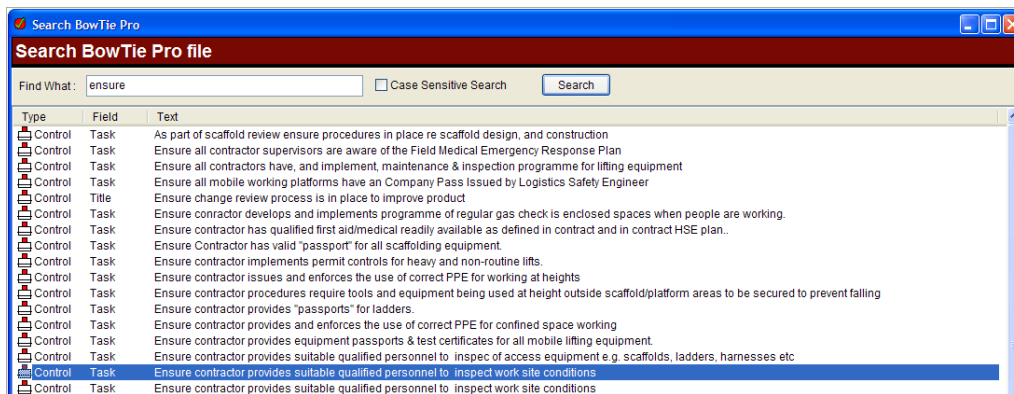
Search BowTie Pro

Search BowTie Pro file

Find What : ensure

Case Sensitive Search

Search

| Type | Field | Text |
|---|---|---|
| Control | Task | As part of scaffold review ensure procedures in place re scaffold design, and construction |
| Control | Task | Ensure all contractor supervisors are aware of the Field Medical Emergency Response Plan |
| Control | Task | Ensure all contractors have, and implement, maintenance & inspection programme for lifting equipment |
| Control | Task | Ensure all mobile working platforms have an Company Pass Issued by Logistics Safety Engineer |
| Control | Title | Ensure change review process is in place to improve product |
| Control | Task | Ensure conractor develops and implements programme of regular gas check is enclosed spaces when people are working. |
| Control | Task | Ensure contractor has qualified first aid/medical readily available as defined in contract and in contract HSE plan.. |
| Control | Task | Ensure Contractor has valid "passport" for all scaffolding equipment. |
| Control | Task | Ensure contractor implements permit controls for heavy and non-routine lifts. |
| Control | Task | Ensure contractor issues and enforces the use of correct PPE for working at heights |
| Control | Task | Ensure contractor procedures require tools and equipment being used at height outside scaffold/platform areas to be secured to prevent falling |
| Control | Task | Ensure contractor provides "passports" for ladders. |
| Control | Task | Ensure contractor provides and enforces the use of correct PPE for confined space working |
| Control | Task | Ensure contractor provides equipment passports & test certificates for all mobile lifting equipment. |
| Control | Task | Ensure contractor provides suitable qualified personnel to inspec of access equipment e.g. scaffolds, ladders, harnesses etc |
| Control | Task | Ensure contractor provides suitable qualified personnel to inspect work site conditions |
| Control | Task | Ensure contractor provides suitable qualified personnel to inspect work site conditions |